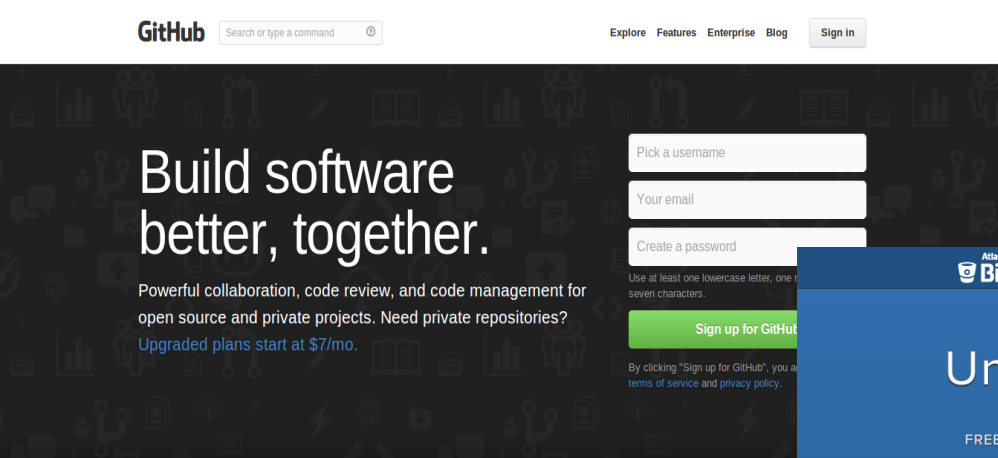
GitHub Search or type a command

Explore Features Enterprise Blog Sign in

Build software better, together.

Powerful collaboration, code review, and code management for open source and private projects. Need private repositories? Upgraded plans start at $7/mo.

Pick a username

Your email

Create a password

Use at least one lowercase letter, one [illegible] seven characters.

Sign up for GitHub

By clicking "Sign up for GitHub", you a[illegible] terms of service and privacy policy.

Atla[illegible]

Bi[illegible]

Ur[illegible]

FREE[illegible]